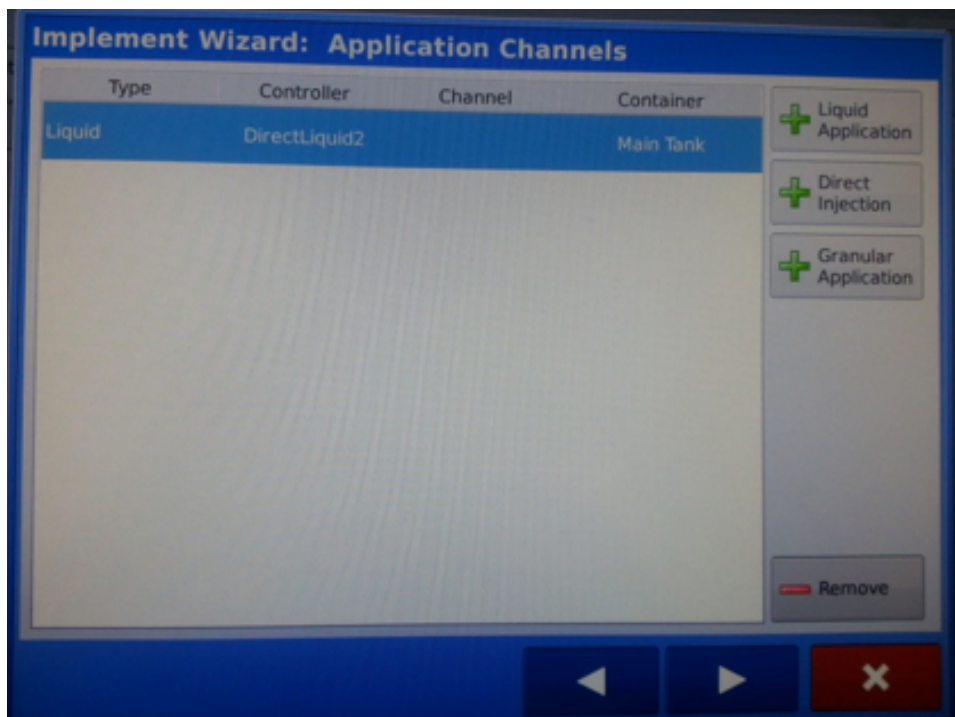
Implement Wizard: Application Channels

| Type | Controller | Channel | Container |
|---|---|---|---|
| Liquid | DirectLiquid2 | | Main Tank |

Liquid Application

Direct Injection

Granular Application

Remove